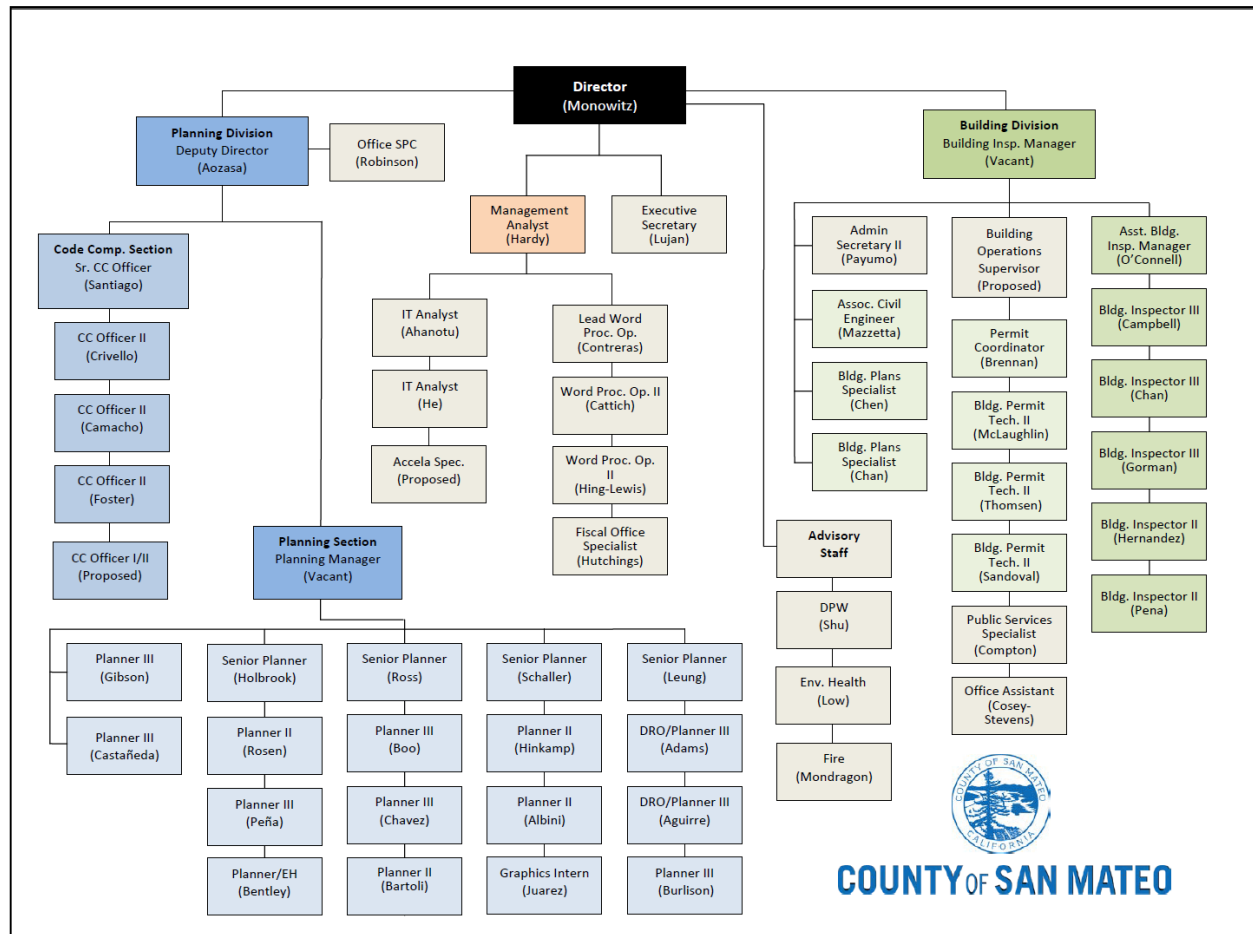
Director
(Monowitz)

Planning Division
Deputy Director
(Aozasa)

Office SPC
(Robinson)

Management Analyst
(Hardy)

Executive Secretary
(Lujan)

Building Division
Building Insp. Manager
(Vacant)

Code Comp. Section
Sr. CC Officer
(Santiago)

CC Officer II
(Crivello)

CC Officer II
(Camacho)

CC Officer II
(Foster)

CC Officer I/II
(Proposed)

IT Analyst
(Ahanotu)

IT Analyst
(He)

Accela Spec.
(Proposed)

Lead Word Proc. Op.
(Contreras)

Word Proc. Op. II
(Cattich)

Word Proc. Op. II
(Hing-Lewis)

Fiscal Office Specialist
(Hutchings)

Admin Secretary II
(Payumo)

Assoc. Civil Engineer
(Mazzetta)

Bldg. Plans Specialist
(Chen)

Bldg. Plans Specialist
(Chan)

Building Operations Supervisor
(Proposed)

Permit Coordinator
(Brennan)

Bldg. Permit Tech. II
(McLaughlin)

Bldg. Permit Tech. II
(Thomsen)

Bldg. Permit Tech. II
(Sandoval)

Public Services Specialist
(Compton)

Office Assistant
(Cosey-Stevens)

Asst. Bldg. Insp. Manager
(O'Connell)

Bldg. Inspector III
(Campbell)

Bldg. Inspector III
(Chan)

Bldg. Inspector III
(Gorman)

Bldg. Inspector II
(Hernandez)

Bldg. Inspector II
(Pena)

Advisory Staff

DPW
(Shu)

Env. Health
(Low)

Fire
(Mondragon)

Planning Section
Planning Manager
(Vacant)

Planner III
(Gibson)

Planner III
(Castañeda)

Senior Planner
(Holbrook)

Planner II
(Rosen)

Planner III
(Peña)

Planner/EH
(Bentley)

Senior Planner
(Ross)

Planner III
(Boo)

Planner III
(Chavez)

Planner II
(Bartoli)

Senior Planner
(Schaller)

Planner II
(Hinkamp)

Planner II
(Albini)

Graphics Intern
(Juarez)

Senior Planner
(Leung)

DRO/Planner III
(Adams)

DRO/Planner III
(Aguirre)

Planner III
(Burlison)

COUNTY OF SAN MATEO
CALIFORNIA
COUNTY OF SAN MATEO